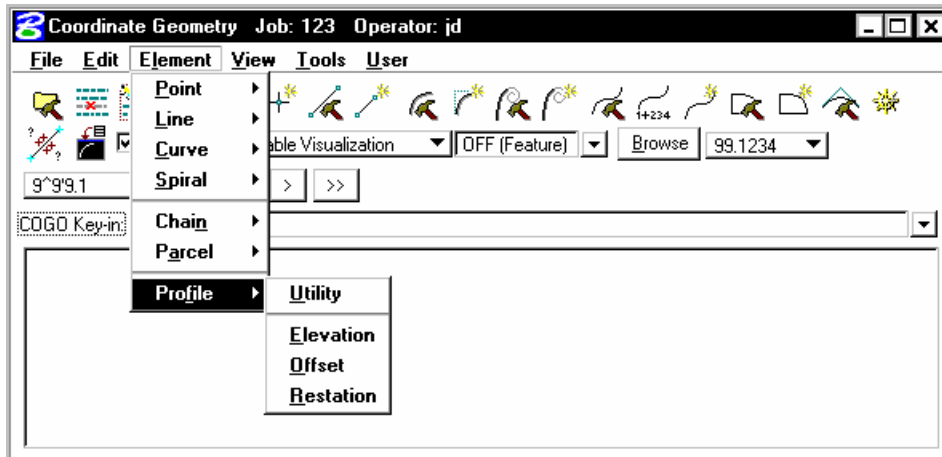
Coordinate Geometry Job: 123 Operator: jd

File Edit Element View Tools User

Point
Line
Curve
Spiral
Chain
Parcel
Profile

Utility
Elevation
Offset
Restation

1+234

able Visualization
OFF (Feature)
Browse
99.1234

9^9'9.1
>
>>

COGO Key-in: